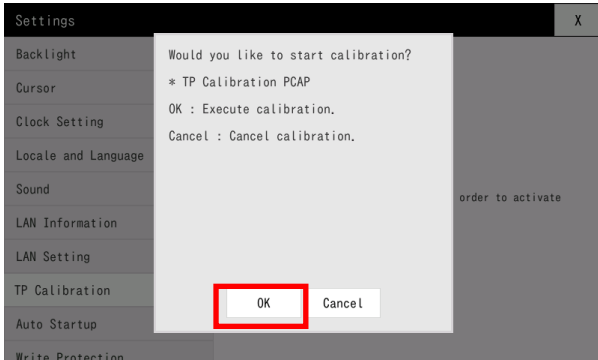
Settings

X

Backlight

Cursor

Clock Setting

Locale and Language

Sound

LAN Information

LAN Setting

TP Calibration

Auto Startup

Write Protection

Would you like to start calibration?

* TP Calibration PCAP

OK : Execute calibration.

Cancel : Cancel calibration.

OK

Cancel

order to activate